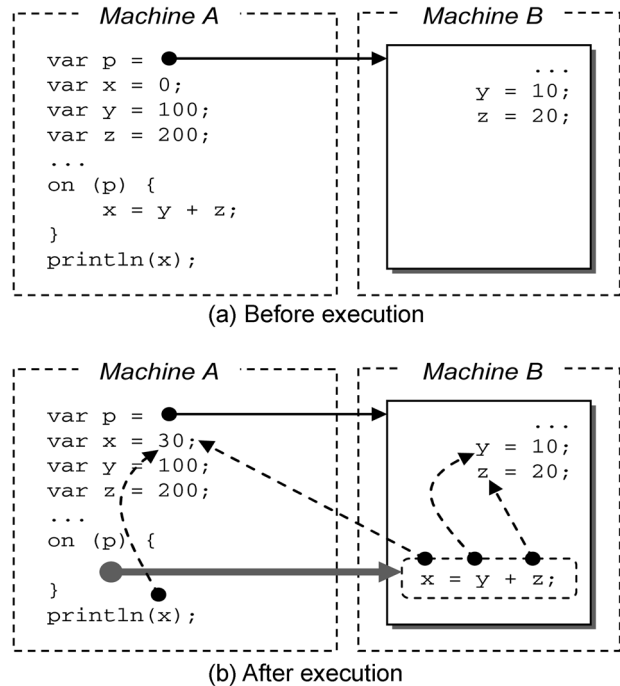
Machine A

var p =
var x = 0;
var y = 100;
var z = 200;
...
on (p) {
    x = y + z;
}
println(x);

Machine B

...
y = 10;
z = 20;

(a) Before execution

Machine A

var p =
var x = 30;
var y = 100;
var z = 200;
...
on (p) {

}
println(x);

Machine B

...
y = 10;
z = 20;

x = y + z;

(b) After execution